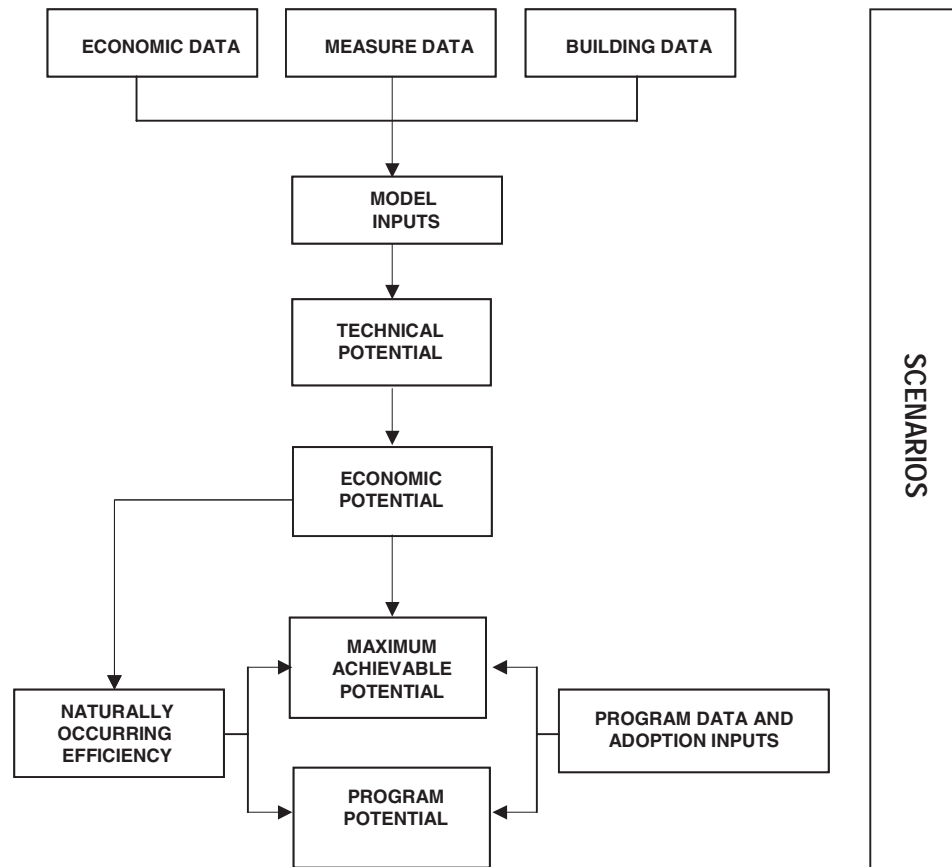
ECONOMIC DATA

MEASURE DATA

BUILDING DATA

MODEL INPUTS

TECHNICAL POTENTIAL

ECONOMIC POTENTIAL

MAXIMUM ACHIEVABLE POTENTIAL

NATURALLY OCCURRING EFFICIENCY

PROGRAM DATA AND ADOPTION INPUTS

PROGRAM POTENTIAL

SCENARIOS